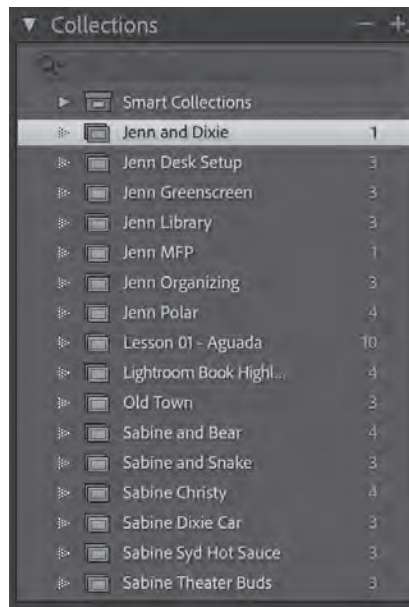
▼ Collections − +

Smart Collections
Jenn and Dixie 1
Jenn Desk Setup 3
Jenn Greenscreen 3
Jenn Library 3
Jenn MFP 1
Jenn Organizing 3
Jenn Polar 4
Lesson 01 - Aguada 10
Lightroom Book Highl... 4
Old Town 3
Sabine and Bear 4
Sabine and Snake 3
Sabine Christy 4
Sabine Dixie Car 3
Sabine Syd Hot Sauce 3
Sabine Theater Buds 3